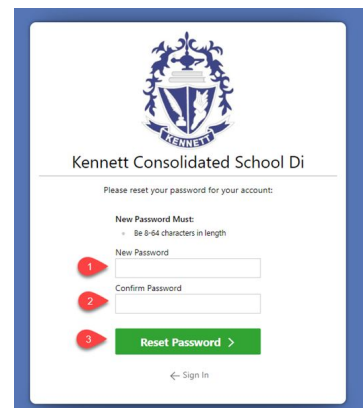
KENNETT

Kennett Consolidated School Di

Please reset your password for your account:

New Password Must:
- Be 8-64 characters in length

1

New Password

2

Confirm Password

3

Reset Password >

← Sign In